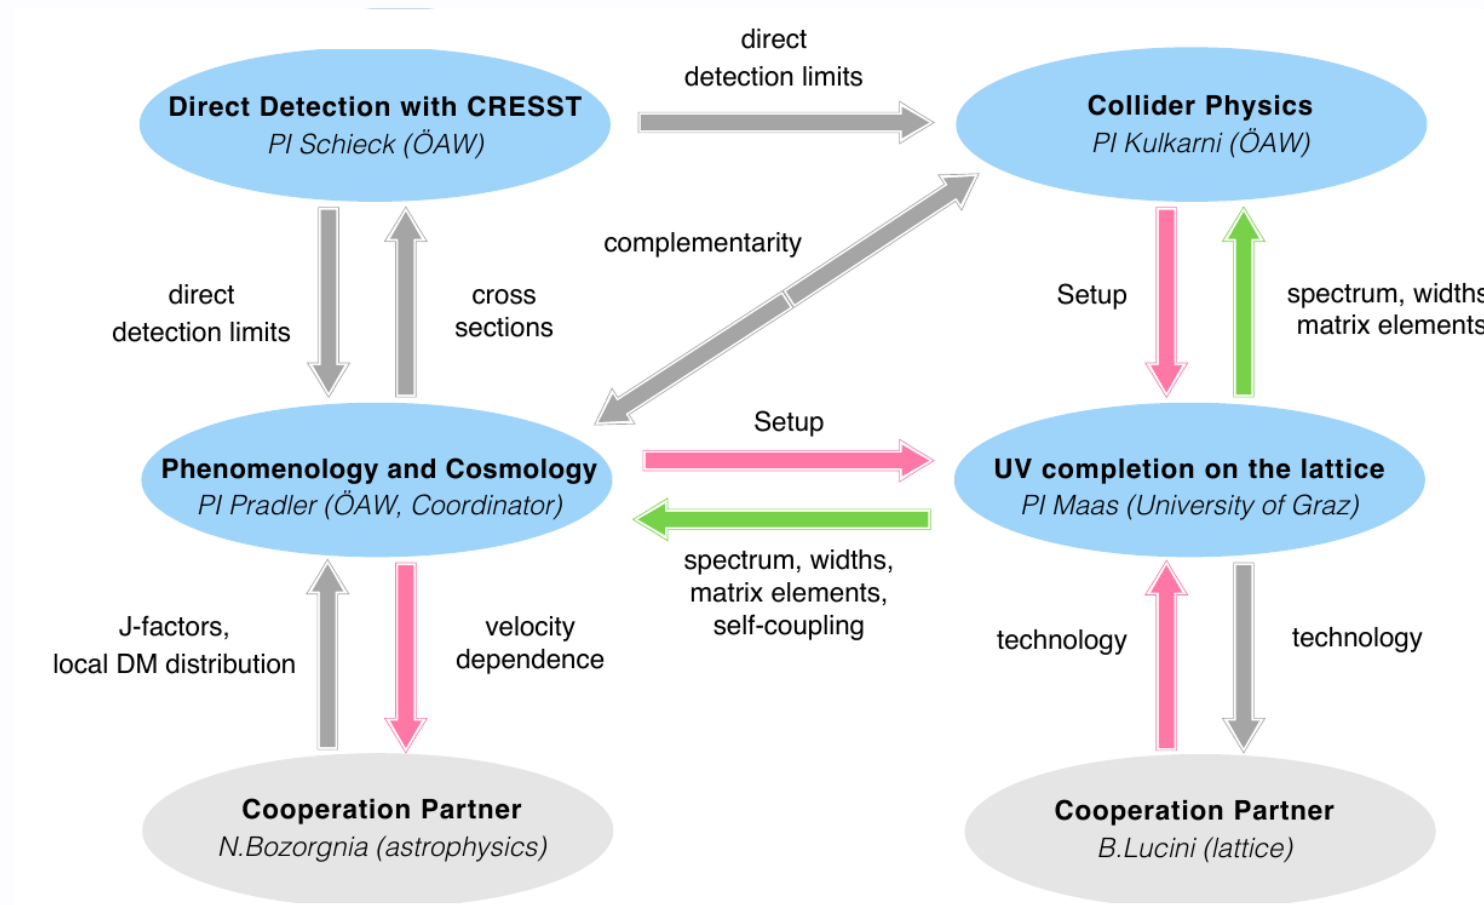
**Direct Detection with CRESST**
*PI Schieck (ÖAW)*

direct detection limits

**Collider Physics**
*PI Kulkarni (ÖAW)*

direct detection limits

cross sections

complementarity

Setup

spectrum, widths matrix elements

**Phenomenology and Cosmology**
*PI Pradler (ÖAW, Coordinator)*

Setup

**UV completion on the lattice**
*PI Maas (University of Graz)*

spectrum, widths, matrix elements, self-coupling

J-factors, local DM distribution

velocity dependence

technology

technology

**Cooperation Partner**
*N.Bozorgnia (astrophysics)*

**Cooperation Partner**
*B.Lucini (lattice)*